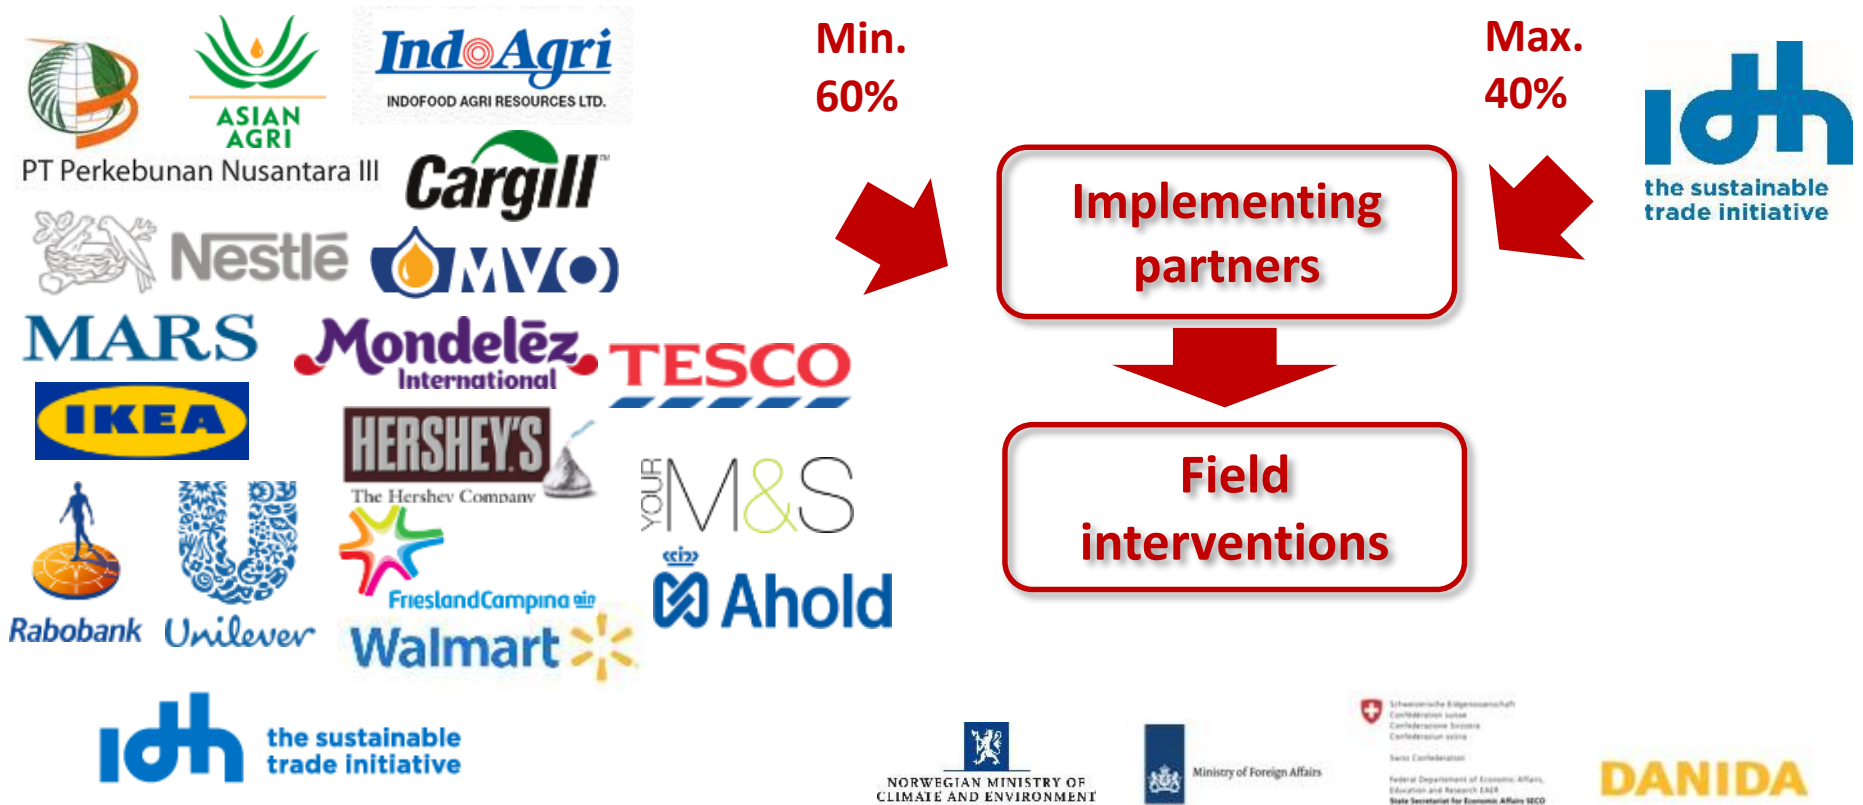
ASIAN AGRI

IndoAgri
INDOFOOD AGRI RESOURCES LTD.

PT Perkebunan Nusantara III

Cargill

Nestlé

MVO

MARS

Mondelēz International

TESCO

IKEA

HERSHEY'S
The Hershey Company

YOUR M&S

Rabobank

Unilever

FrieslandCampina

Ahold

Walmart

idh the sustainable trade initiative

Min. 60%

Max. 40%

idh the sustainable trade initiative

Implementing partners

Field interventions

NORWEGIAN MINISTRY OF CLIMATE AND ENVIRONMENT

Ministry of Foreign Affairs

Schweizerische Eidgenossenschaft
Confédération suisse
Confederazione Svizzera
Confederaziun svizra

Swiss Confederation

Federal Department of Economic Affairs, Education and Research EAER
State Secretariat for Economic Affairs SECO

DANIDA